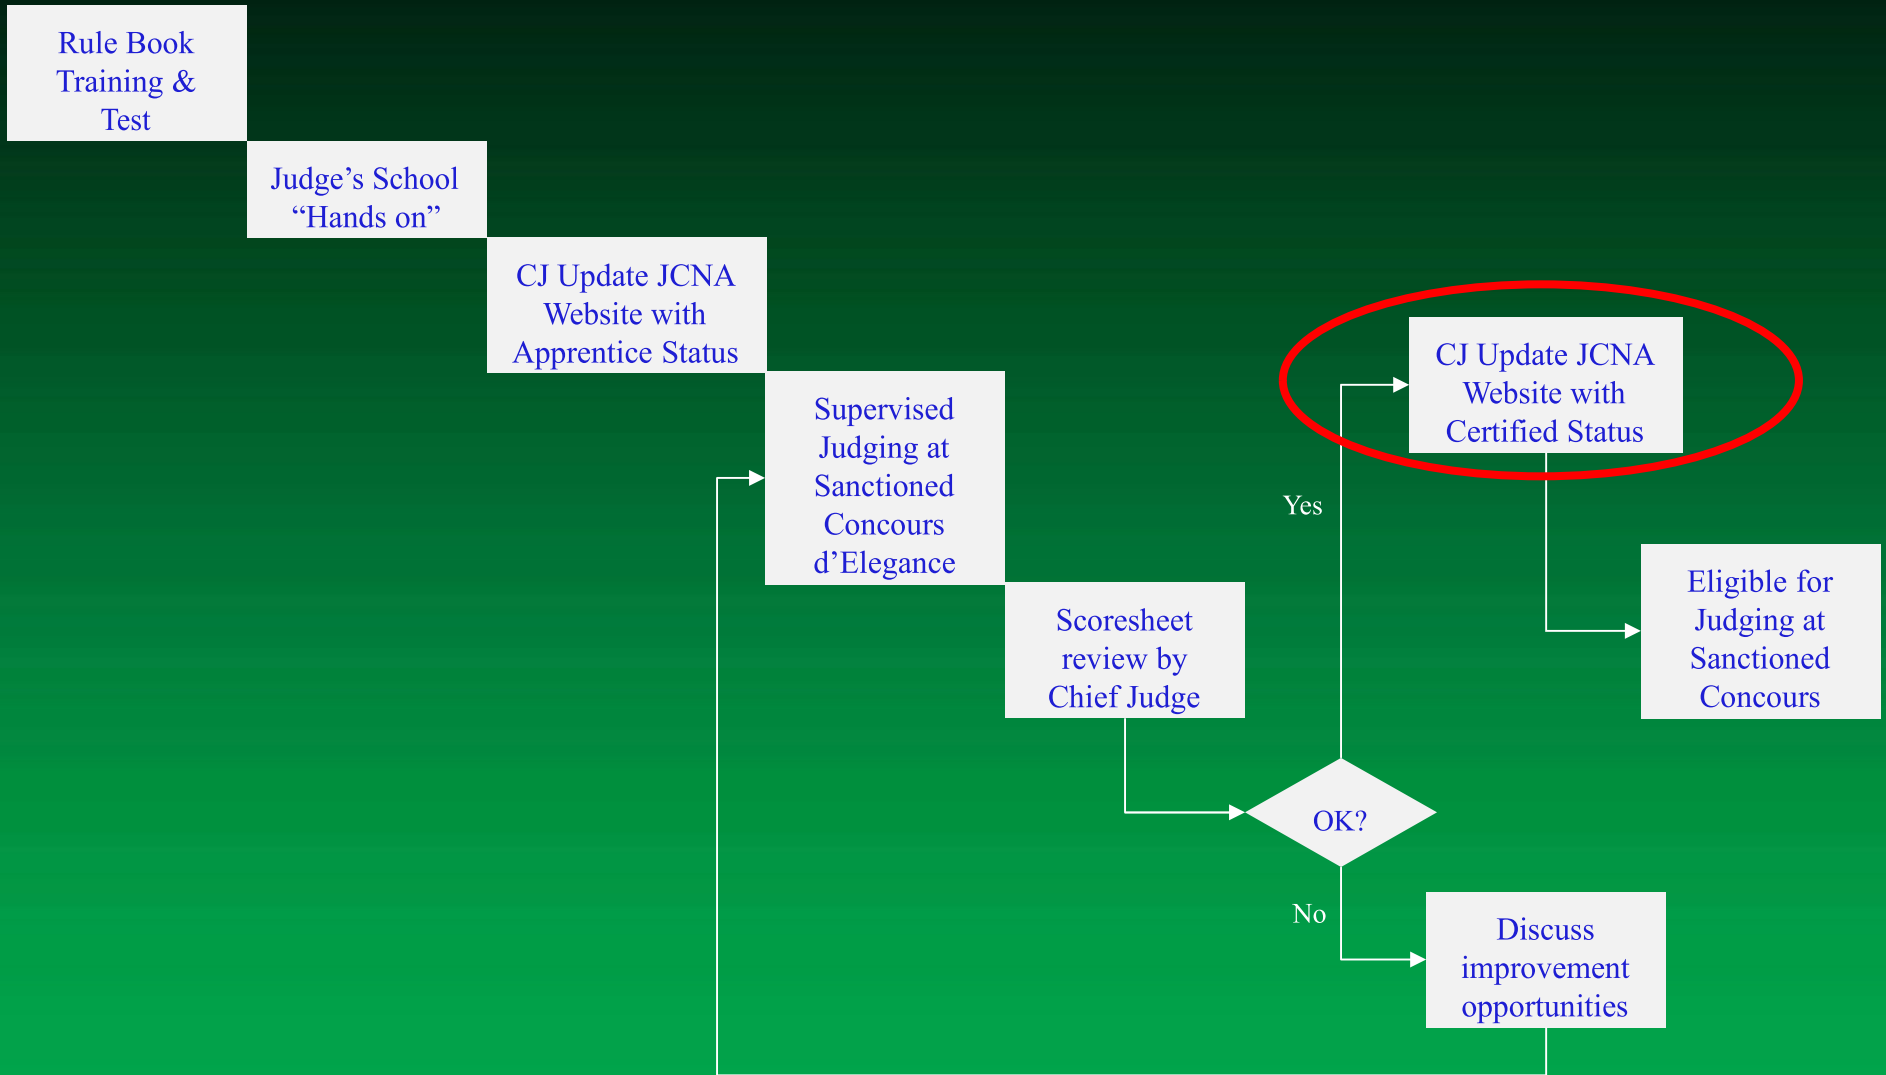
Rule Book Training & Test

Judge’s School “Hands on”

CJ Update JCNA Website with Apprentice Status

Supervised Judging at Sanctioned Concours d’Elegance

Scoresheet review by Chief Judge

OK?

Yes

No

CJ Update JCNA Website with Certified Status

Eligible for Judging at Sanctioned Concours

Discuss improvement opportunities